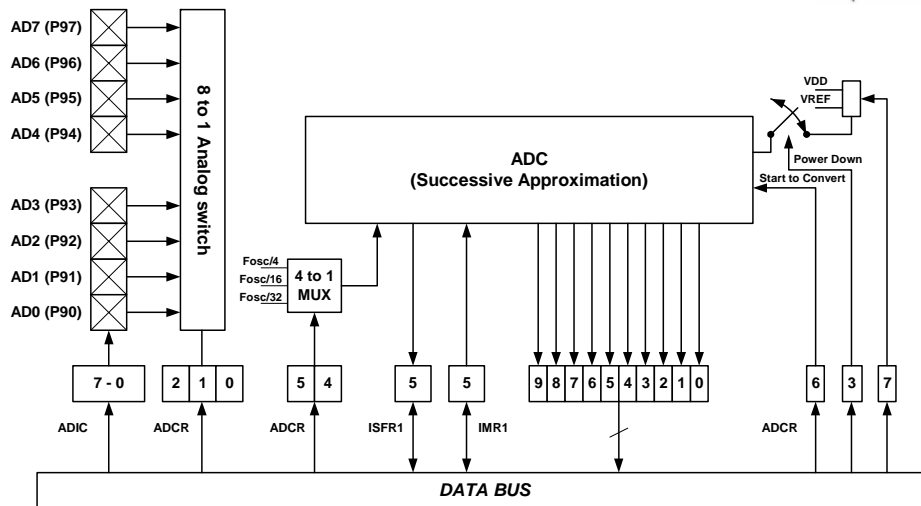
AD7 (P97)
AD6 (P96)
AD5 (P95)
AD4 (P94)
AD3 (P93)
AD2 (P92)
AD1 (P91)
AD0 (P90)

8 to 1 Analog switch

ADC
(Successive Approximation)

VDD
VREF
Power Down
Start to Convert

Fosc/4
Fosc/16
Fosc/32
4 to 1
MUX

| 7 - 0 |
|---|

| 2 | 1 | 0 |
|---|---|---|

| 5 | 4 |
|---|---|

5

5

| 9 | 8 | 7 | 6 | 5 | 4 | 3 | 2 | 1 | 0 |
|---|---|---|---|---|---|---|---|---|---|

6

3

7

ADIC
ADCR
ADCR
ISFR1
IMR1
ADCR

DATA BUS